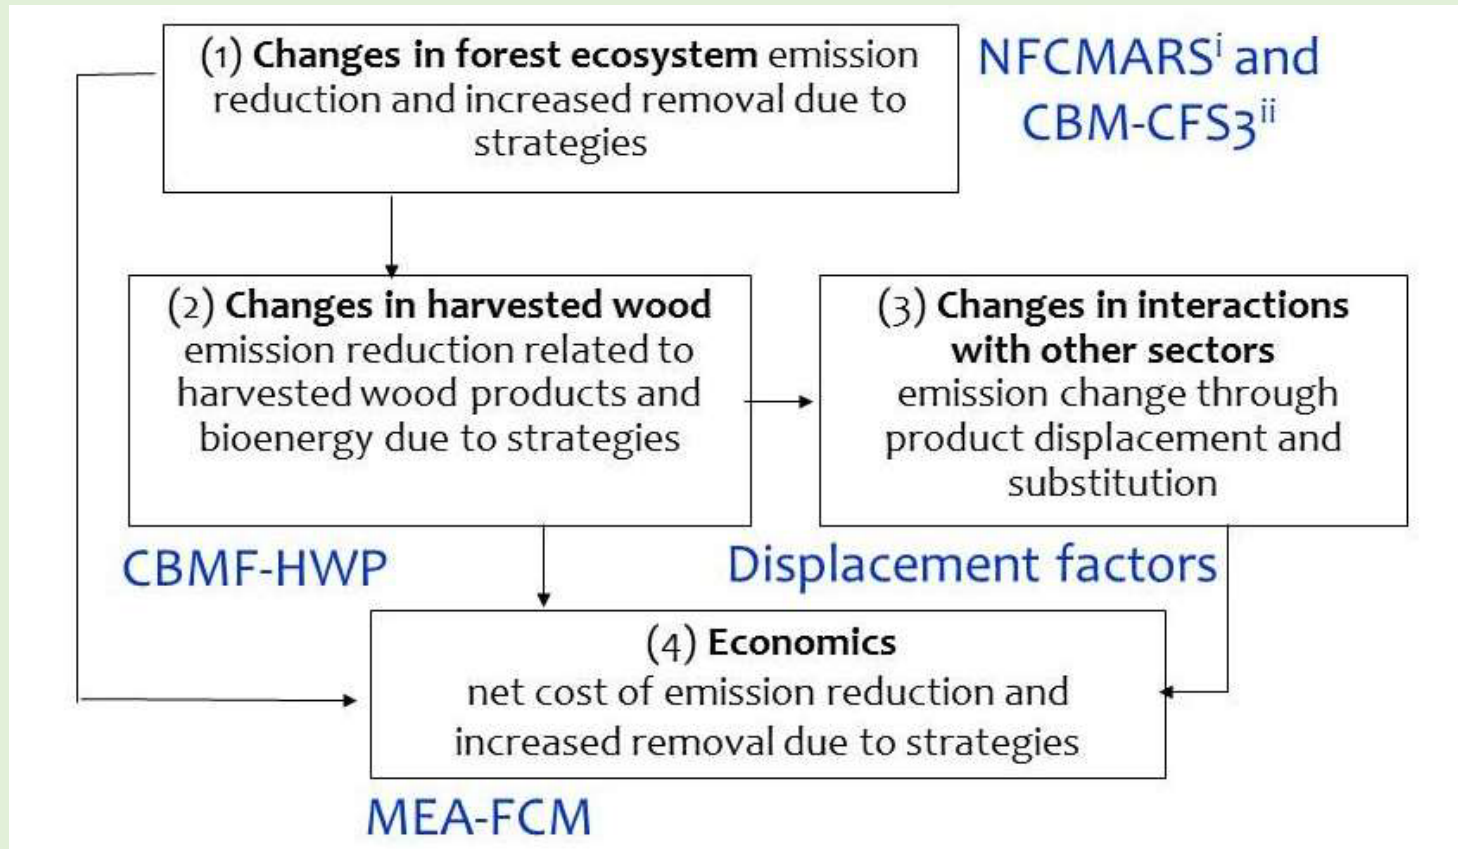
(1) **Changes in forest ecosystem** emission reduction and increased removal due to strategies

NFCMARS$^{i}$ and CBM-CFS3$^{ii}$

(2) **Changes in harvested wood** emission reduction related to harvested wood products and bioenergy due to strategies

(3) **Changes in interactions with other sectors** emission change through product displacement and substitution

CBMF-HWP

Displacement factors

(4) **Economics** net cost of emission reduction and increased removal due to strategies

MEA-FCM